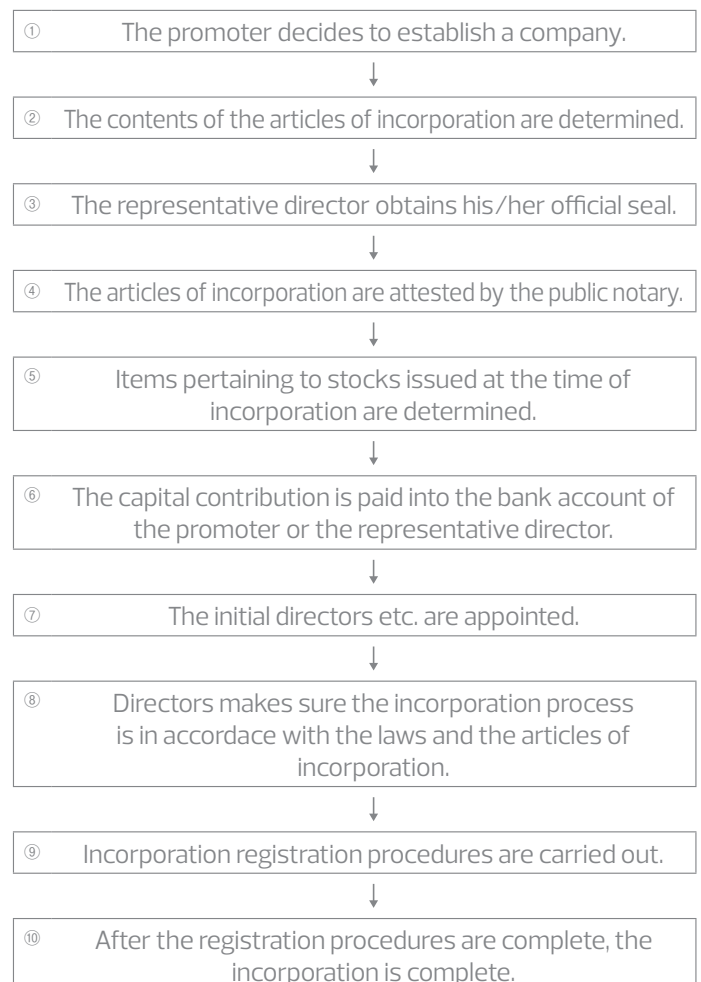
① The promoter decides to establish a company.

② The contents of the articles of incorporation are determined.

③ The representative director obtains his/her official seal.

④ The articles of incorporation are attested by the public notary.

⑤ Items pertaining to stocks issued at the time of incorporation are determined.

⑥ The capital contribution is paid into the bank account of the promoter or the representative director.

⑦ The initial directors etc. are appointed.

⑧ Directors makes sure the incorporation process is in accordace with the laws and the articles of incorporation.

⑨ Incorporation registration procedures are carried out.

⑩ After the registration procedures are complete, the incorporation is complete.